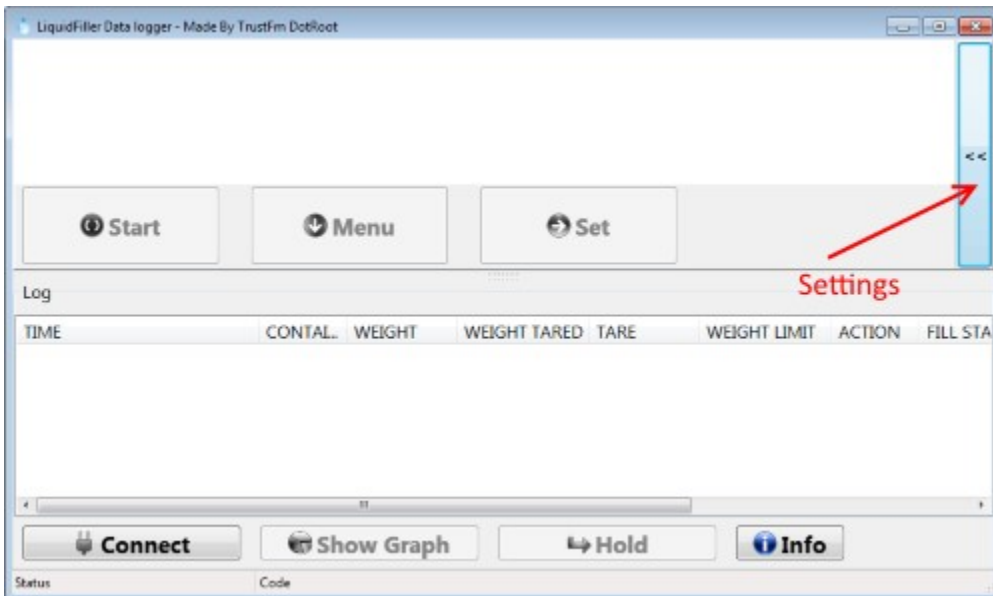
LiquidFiller Data logger - Made By TrustFm DotRoot

<<

Start

Menu

Set

Settings

Log

| TIME | CONTAI.. | WEIGHT | WEIGHT TARED | TARE | WEIGHT LIMIT | ACTION | FILL STA |
|---|---|---|---|---|---|---|---|

Connect

Show Graph

Hold

Info

Status

Code